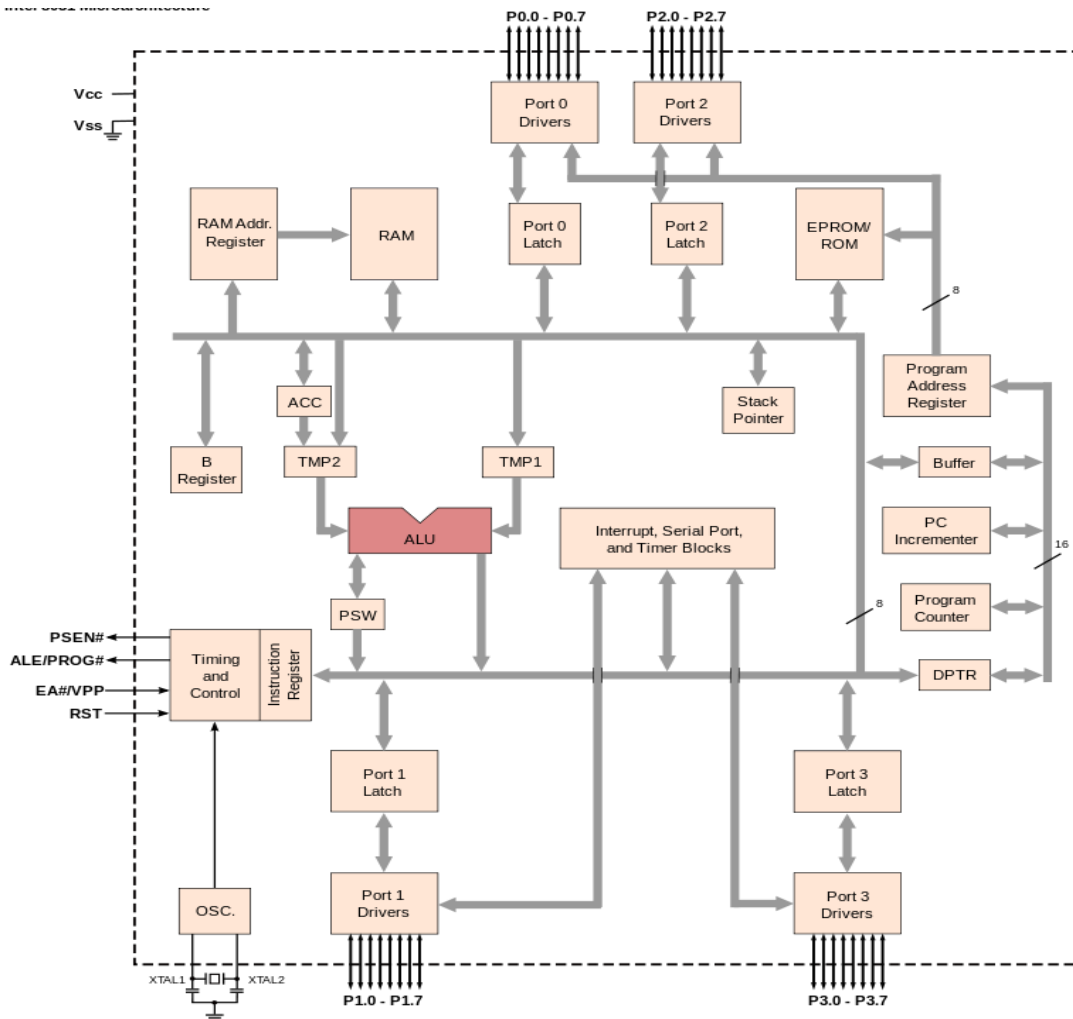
Intel 8051 Microarchitecture

P0.0 - P0.7
P2.0 - P2.7
Vcc
Vss
Port 0 Drivers
Port 2 Drivers
RAM Addr. Register
RAM
Port 0 Latch
Port 2 Latch
EPROM/ ROM
8
Program Address Register
ACC
Stack Pointer
B Register
TMP2
TMP1
Buffer
ALU
Interrupt, Serial Port, and Timer Blocks
PC Incrementer
16
PSW
8
Program Counter
PSEN#
ALE/PROG#
EA#/VPP
RST
Timing and Control
Instruction Register
DPTR
Port 1 Latch
Port 3 Latch
OSC.
Port 1 Drivers
Port 3 Drivers
XTAL1
XTAL2
P1.0 - P1.7
P3.0 - P3.7